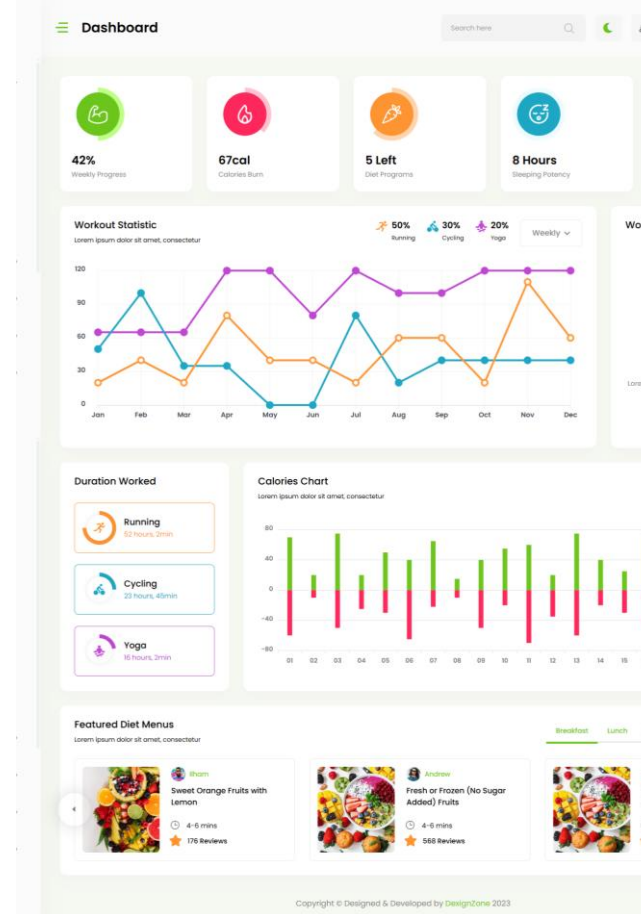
Dashboard

Search here

42%
Weekly Progress

67cal
Calories Burn

5 Left
Diet Programs

8 Hours
Sleeping Potency

Workout Statistic
Lorem ipsum dolor sit amet, consectetur

50%
Running

30%
Cycling

20%
Yoga

Weekly

120
90
60
30
0

Jan Feb Mar Apr May Jun Jul Aug Sep Oct Nov Dec

Wo

Lore

Duration Worked

Running
52 hours, 2min

Cycling
23 hours, 45min

Yoga
16 hours, 2min

Calories Chart
Lorem ipsum dolor sit amet, consectetur

80
40
0
-40
-80

01 02 03 04 05 06 07 08 09 10 11 12 13 14 15

Featured Diet Menus
Lorem ipsum dolor sit amet, consectetur

Breakfast Lunch

Ilham
Sweet Orange Fruits with Lemon
4-6 mins
176 Reviews

Andrew
Fresh or Frozen (No Sugar Added) Fruits
4-6 mins
568 Reviews

Copyright © Designed & Developed by DexignZone 2023